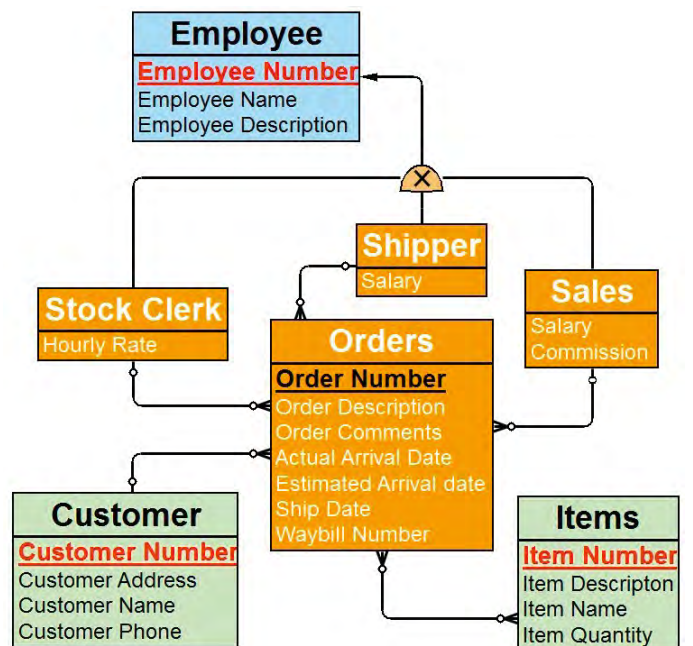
Employee
Employee Number
Employee Name
Employee Description

Shipper
Salary

Stock Clerk
Hourly Rate

Sales
Salary
Commission

Orders
Order Number
Order Description
Order Comments
Actual Arrival Date
Estimated Arrival date
Ship Date
Waybill Number

Customer
Customer Number
Customer Address
Customer Name
Customer Phone

Items
Item Number
Item Descripton
Item Name
Item Quantity